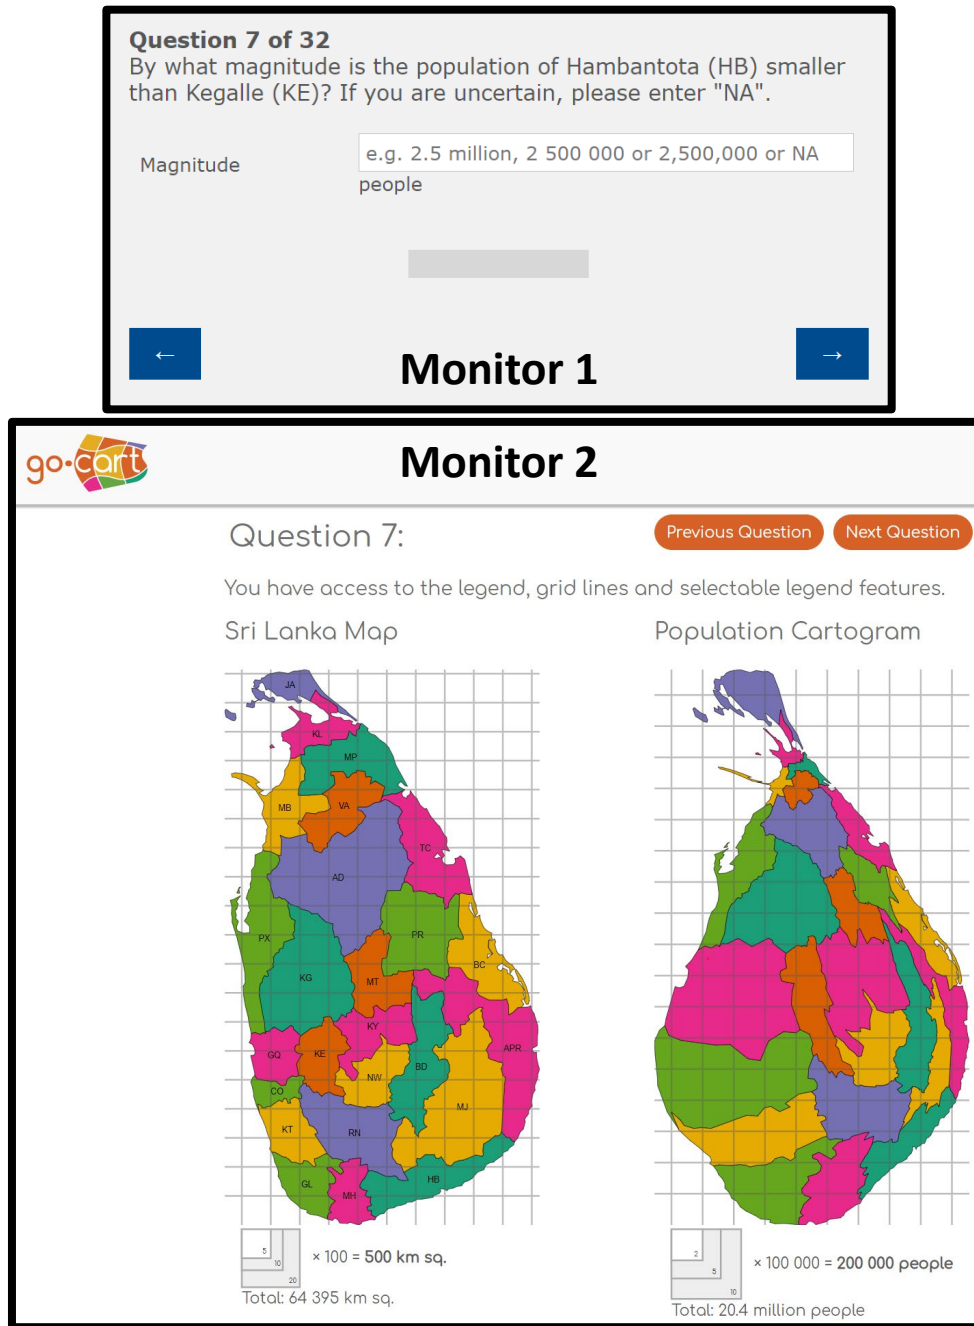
Question 7 of 32
By what magnitude is the population of Hambantota (HB) smaller than Kegalle (KE)? If you are uncertain, please enter "NA".

Magnitude

e.g. 2.5 million, 2 500 000 or 2,500,000 or NA

people

←

Monitor 1

→

go-cart

Monitor 2

Question 7:

Previous Question

Next Question

You have access to the legend, grid lines and selectable legend features.

Sri Lanka Map

Population Cartogram

JA
KL
MP
MB
VA
TC
AD
PX
PR
BC
KG
MT
KY
APR
GQ
KE
BD
NW
CO
MJ
KT
RN
HB
GL
MH

5
10
20
× 100 = 500 km sq.
Total: 64 395 km sq.

2
5
10
× 100 000 = 200 000 people
Total: 20.4 million people